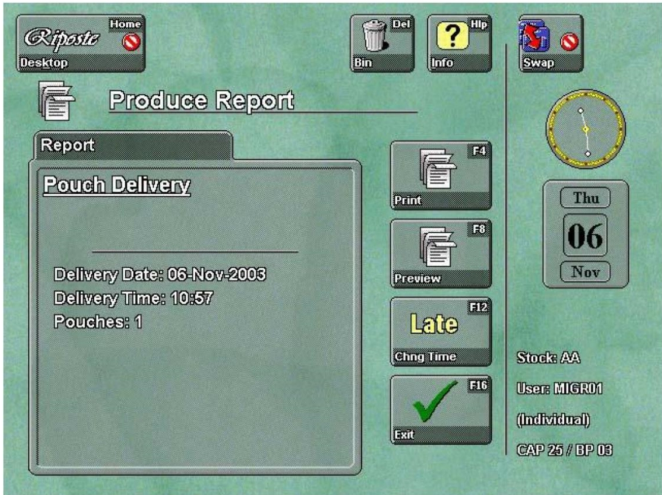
Riposte
Home
Desktop

Del
Bin

Hlp
Info

Swap

Produce Report

Report

Pouch Delivery

Delivery Date: 06-Nov-2003
Delivery Time: 10:57
Pouches: 1

F4
Print

F8
Preview

F12
Late
Chng Time

F16
Exit

Thu
06
Nov

Stock: AA
User: MIGR01
(Individual)
CAP 25 / BP 03